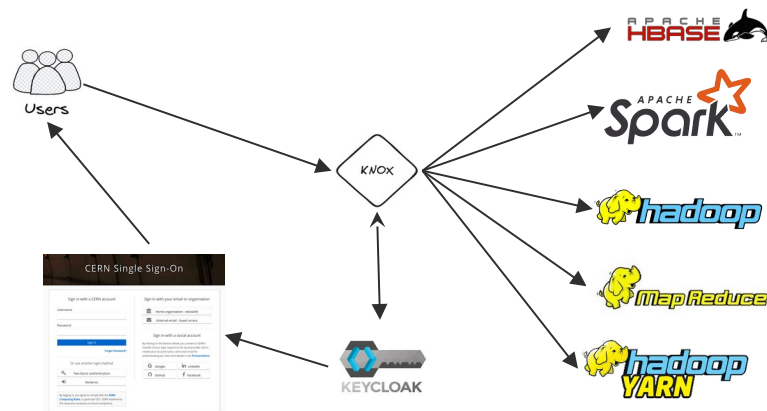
Users

KNOX

APACHE HBASE

APACHE Spark

hadoop

Map Reduce

hadoop YARN

KEYCLOAK

CERN Single Sign-On

Sign in with a CERN account

Username

Password

Sign in

Forgot Password?

Or use another login method

Two-factor authentication

Kerberos

Sign in with your email or organisation

Home organisation - eduGAIN

External email - Guest access

Sign in with a social account

Google

LinkedIn

GitHub

Facebook